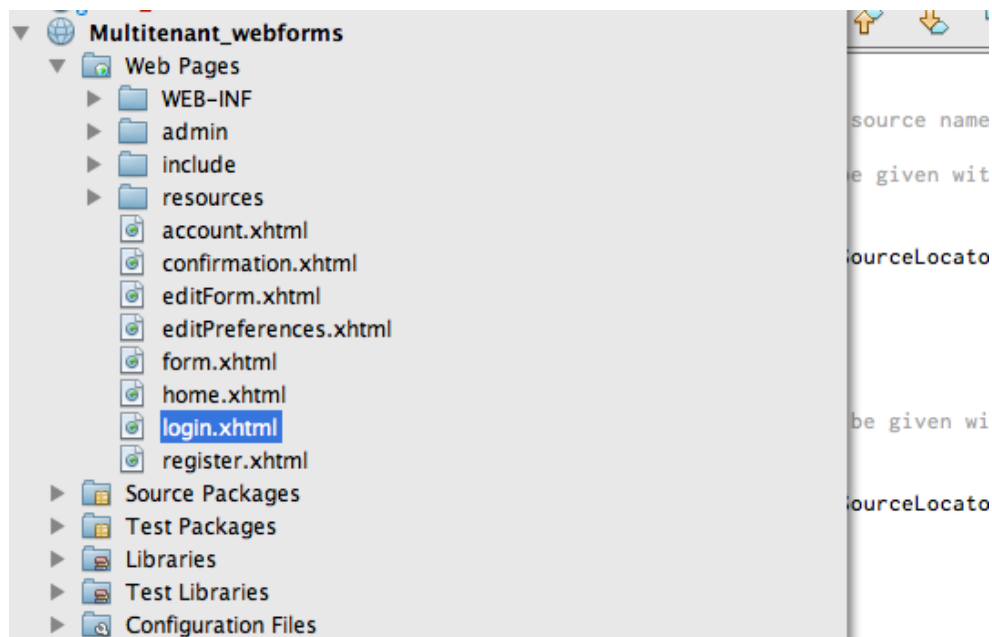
Multitenant_webforms
Web Pages
WEB-INF
admin
include
resources
account.xhtml
confirmation.xhtml
editForm.xhtml
editPreferences.xhtml
form.xhtml
home.xhtml
login.xhtml
register.xhtml
Source Packages
Test Packages
Libraries
Test Libraries
Configuration Files

source name
e given wit
ourceLocato
be given wi
ourceLocato